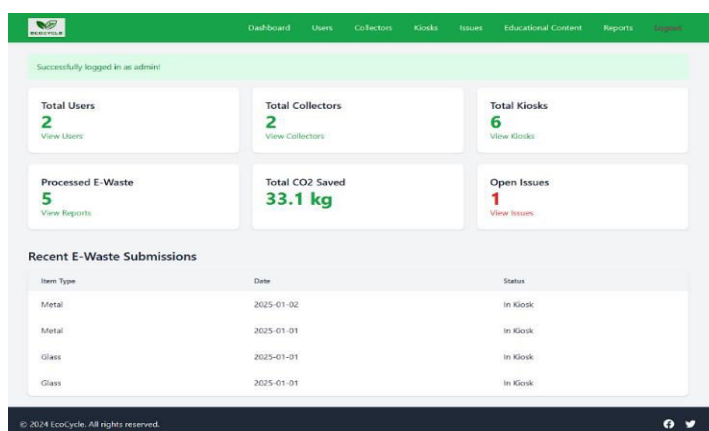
ECOCYCLE

Dashboard Users Collectors Kiosks Issues Educational Content Reports Logout

Successfully logged in as admin!

Total Users
2
View Users

Total Collectors
2
View Collectors

Total Kiosks
6
View Kiosks

Processed E-Waste
5
View Reports

Total CO2 Saved
33.1 kg

Open Issues
1
View Issues

Recent E-Waste Submissions

| Item Type | Date | Status |
|---|---|---|
| Metal | 2025-01-02 | In Kiosk |
| Metal | 2025-01-01 | In Kiosk |
| Glass | 2025-01-01 | In Kiosk |
| Glass | 2025-01-01 | In Kiosk |

© 2024 EcoCycle. All rights reserved.